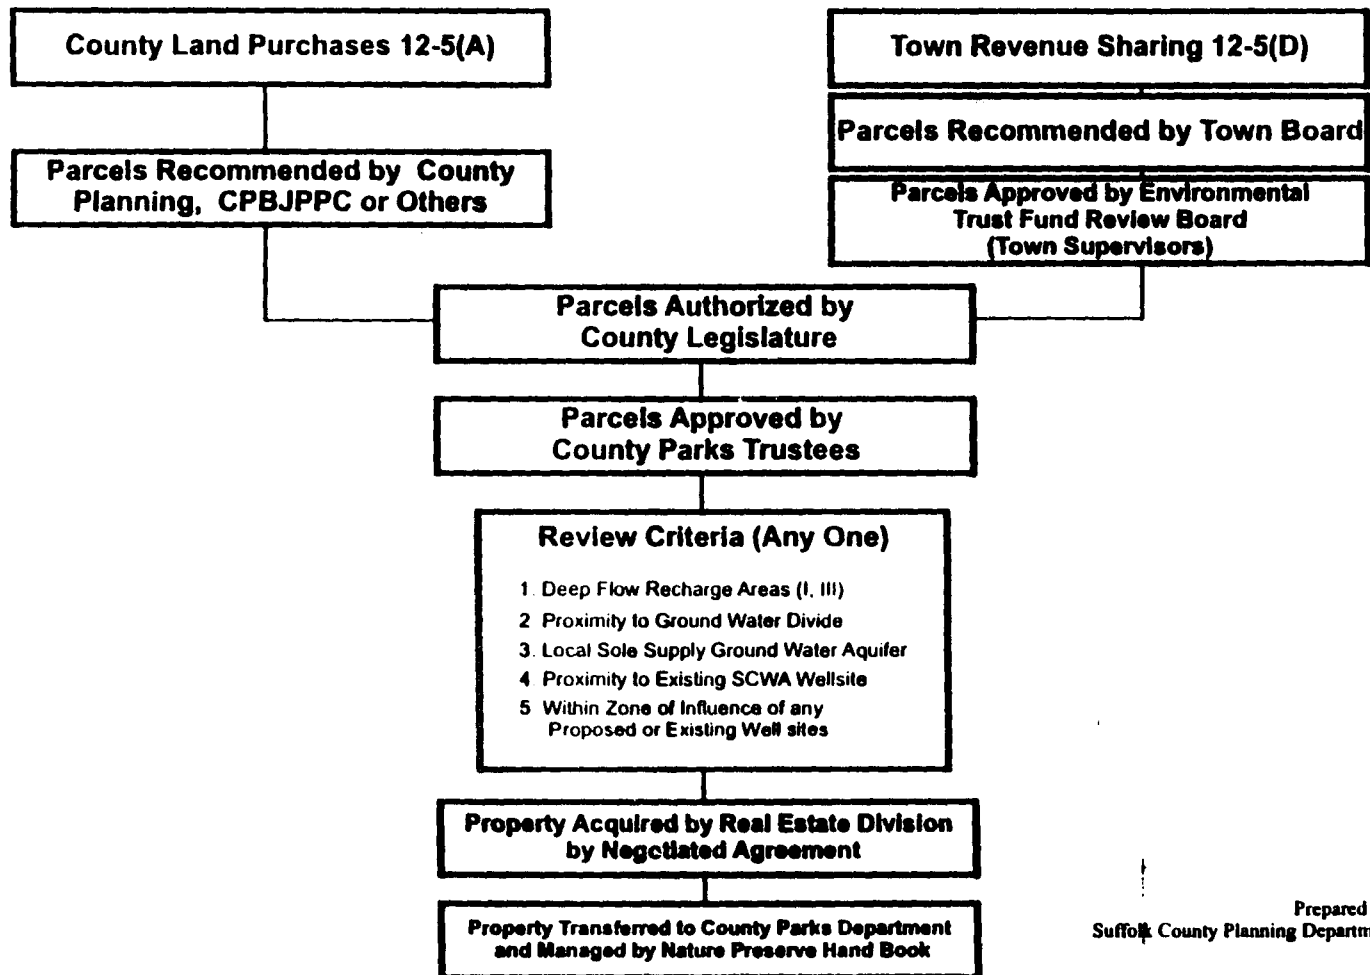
County Land Purchases 12-5(A)

Town Revenue Sharing 12-5(D)

Parcels Recommended by Town Board

Parcels Recommended by County Planning, CPBJPPC or Others

Parcels Approved by Environmental Trust Fund Review Board (Town Supervisors)

Parcels Authorized by County Legislature

Parcels Approved by County Parks Trustees

Review Criteria (Any One)

1. Deep Flow Recharge Areas (I, III)
2. Proximity to Ground Water Divide
3. Local Sole Supply Ground Water Aquifer
4. Proximity to Existing SCWA Wellsite
5. Within Zone of Influence of any Proposed or Existing Well sites

Property Acquired by Real Estate Division by Negotiated Agreement

Property Transferred to County Parks Department and Managed by Nature Preserve Hand Book

Prepared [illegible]
Suffolk County Planning Departm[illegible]